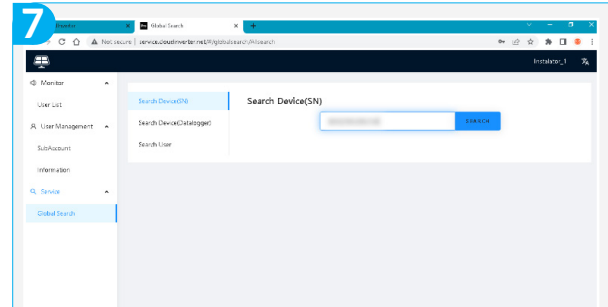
7

Monitor
Global Search
Not secure | service.cloudinverter.net/#/globalsearch/#/search
Instalator_1

Monitor
User List
User Management
SubAccount
Information
Service
Global Search

Search Device(SN)
Search Device(Datalogger)
Search User

Search Device(SN)
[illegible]
SEARCH